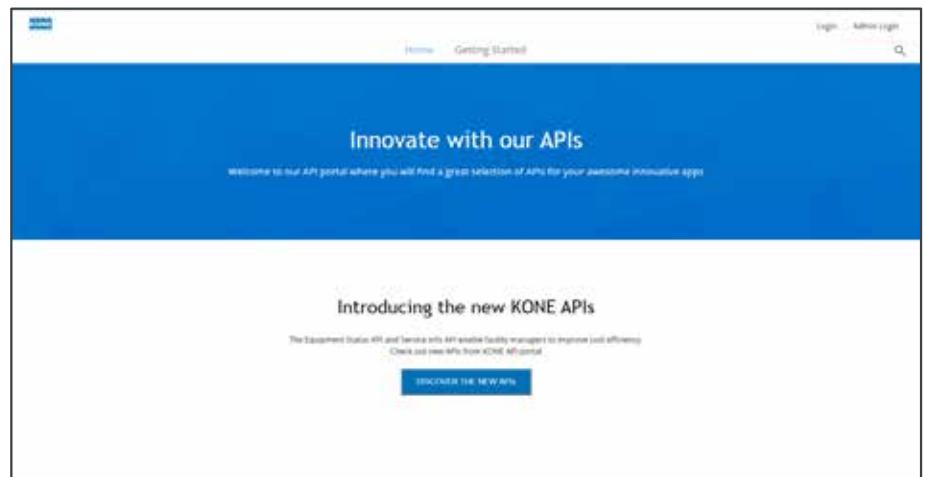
Login Admin Login

Home Getting Started

Innovate with our APIs

Welcome to our API portal where you will find a great selection of APIs for your awesome innovative apps

Introducing the new KONE APIs

The Equipment Status API and Service Info API enable facility managers to improve cost efficiency. Check out new APIs from KONE API portal

DISCOVER THE NEW APIs